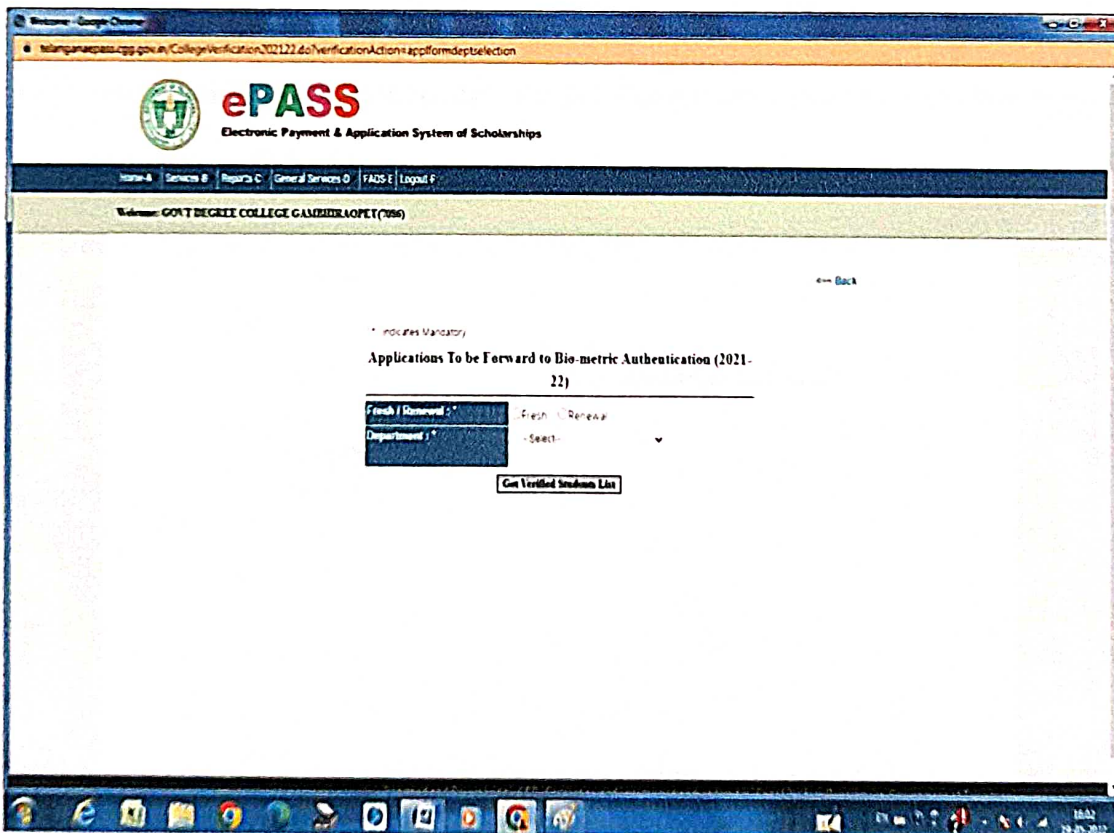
Welcome - Google Chrome

telanganaepass.cgg.gov.in/CollegeVerification202122.do?verificationAction=applformdeptselection

ePASS

Electronic Payment & Application System of Scholarships

Home-A | Services B | Reports C | General Services D | FAQS E | Logout F

Welcome: GOVT DEGREE COLLEGE GAMBHIRAOPET(7056)

<== Back

* Indicates Mandatory

Applications To be Forward to Bio-metric Authentication (2021-22)

| Fresh / Renewal : * | Fresh Renewal |
|---|---|
| Department : * | --Select-- |

Get Verified Students List

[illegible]